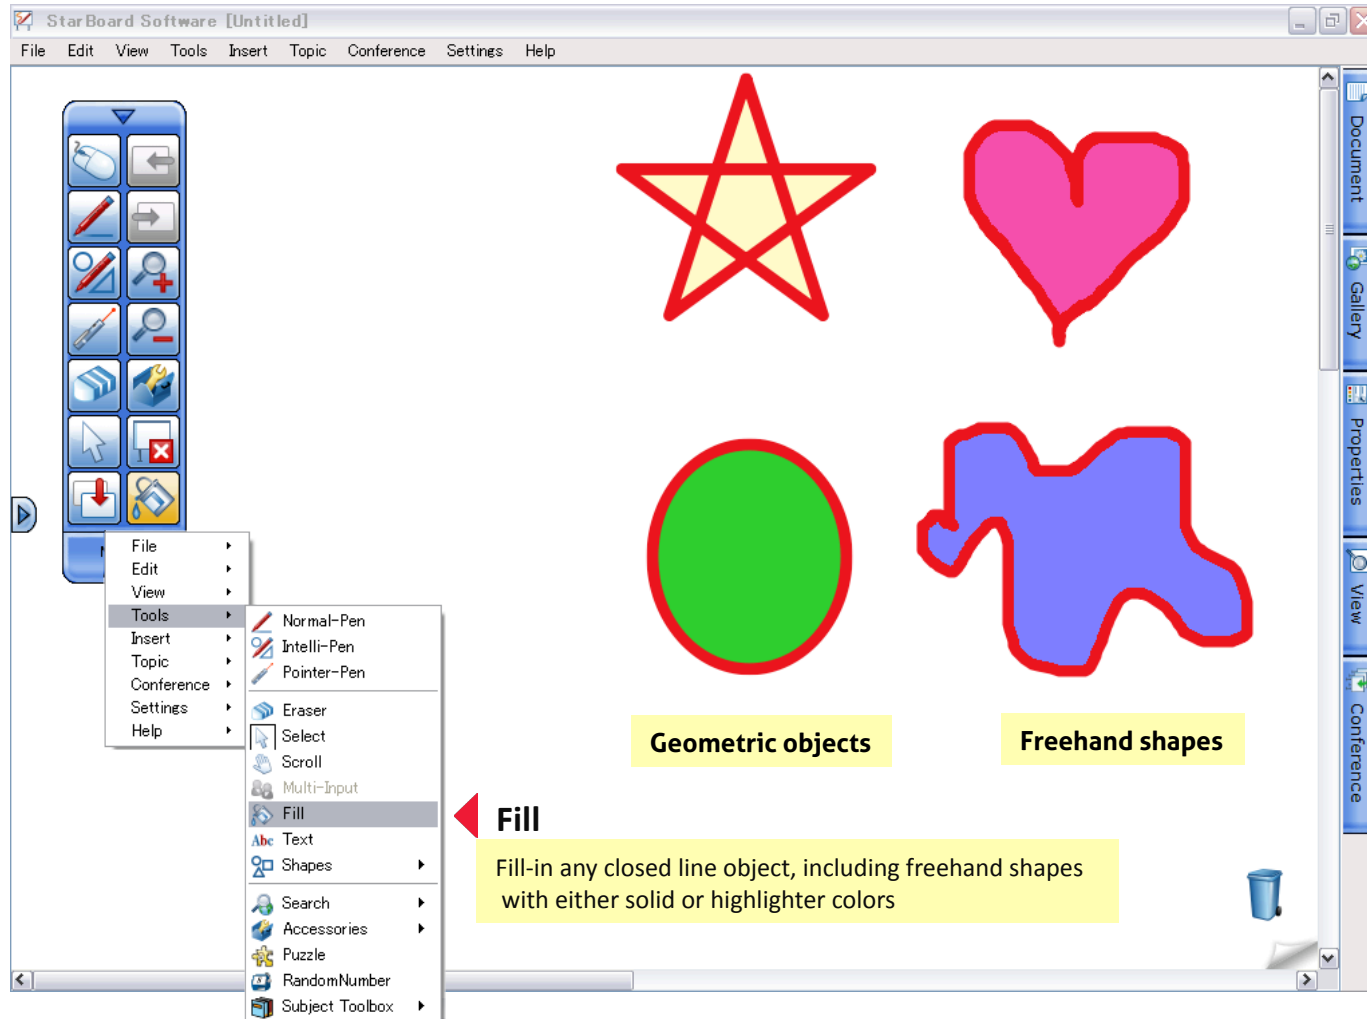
StarBoard Software [Untitled]

File Edit View Tools Insert Topic Conference Settings Help

File
Edit
View
Tools
Insert
Topic
Conference
Settings
Help

Normal-Pen
Intelli-Pen
Pointer-Pen
Eraser
Select
Scroll
Multi-Input
Fill
Abc Text
Shapes
Search
Accessories
Puzzle
RandomNumber
Subject Toolbox

Geometric objects

Freehand shapes

Fill

Fill-in any closed line object, including freehand shapes with either solid or highlighter colors

Document
Gallery
Properties
View
Conference